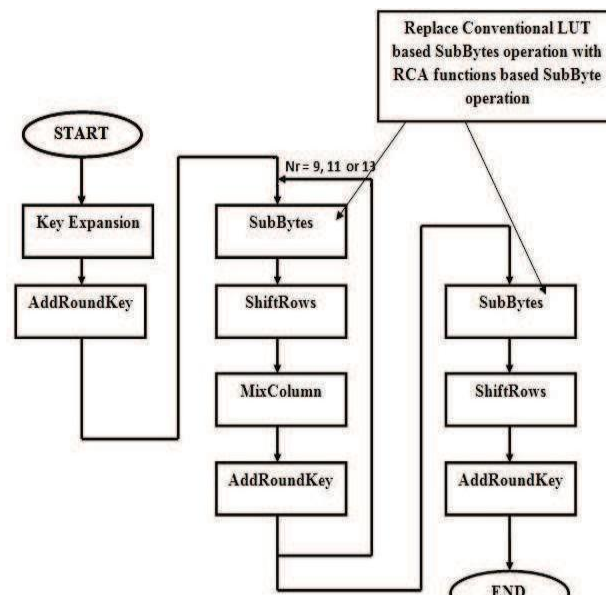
Replace Conventional LUT based SubBytes operation with RCA functions based SubByte operation

START

Nr = 9, 11 or 13

Key Expansion

AddRoundKey

SubBytes

ShiftRows

MixColumn

AddRoundKey

SubBytes

ShiftRows

AddRoundKey

END